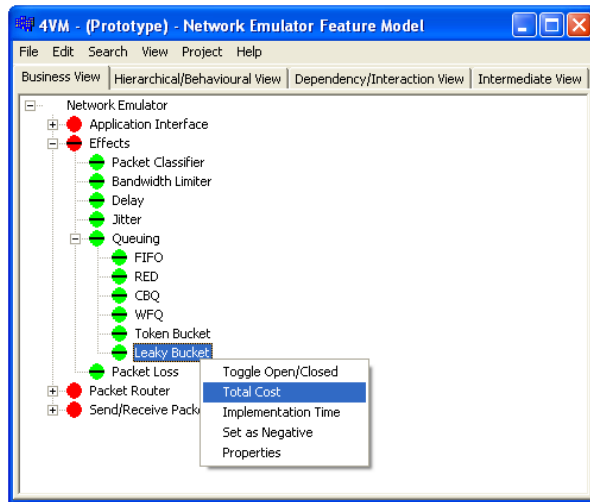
4VM - (Prototype) - Network Emulator Feature Model

File Edit Search View Project Help

Business View | Hierarchical/Behavioural View | Dependency/Interaction View | Intermediate View

Network Emulator
Application Interface
Effects
Packet Classifier
Bandwidth Limiter
Delay
Jitter
Queuing
FIFO
RED
CBQ
WFQ
Token Bucket
Leaky Bucket
Packet Loss
Packet Router
Send/Receive Packe

Toggle Open/Closed
Total Cost
Implementation Time
Set as Negative
Properties